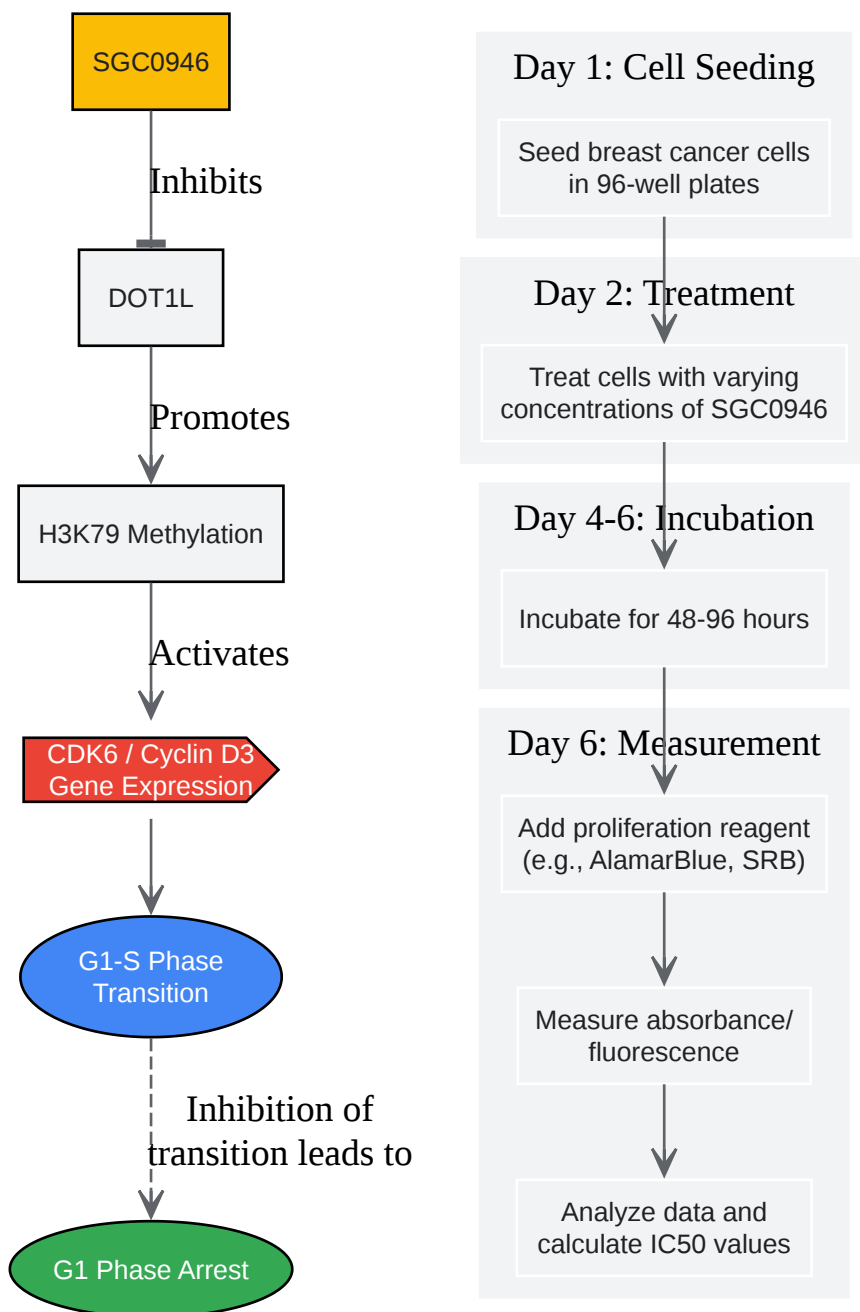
SGC0946

Inhibits

DOT1L

Promotes

H3K79 Methylation

Activates

CDK6 / Cyclin D3 Gene Expression

G1-S Phase Transition

Inhibition of transition leads to

G1 Phase Arrest

Day 1: Cell Seeding

Seed breast cancer cells in 96-well plates

Day 2: Treatment

Treat cells with varying concentrations of SGC0946

Day 4-6: Incubation

Incubate for 48-96 hours

Day 6: Measurement

Add proliferation reagent (e.g., AlamarBlue, SRB)

Measure absorbance/ fluorescence

Analyze data and calculate IC50 values